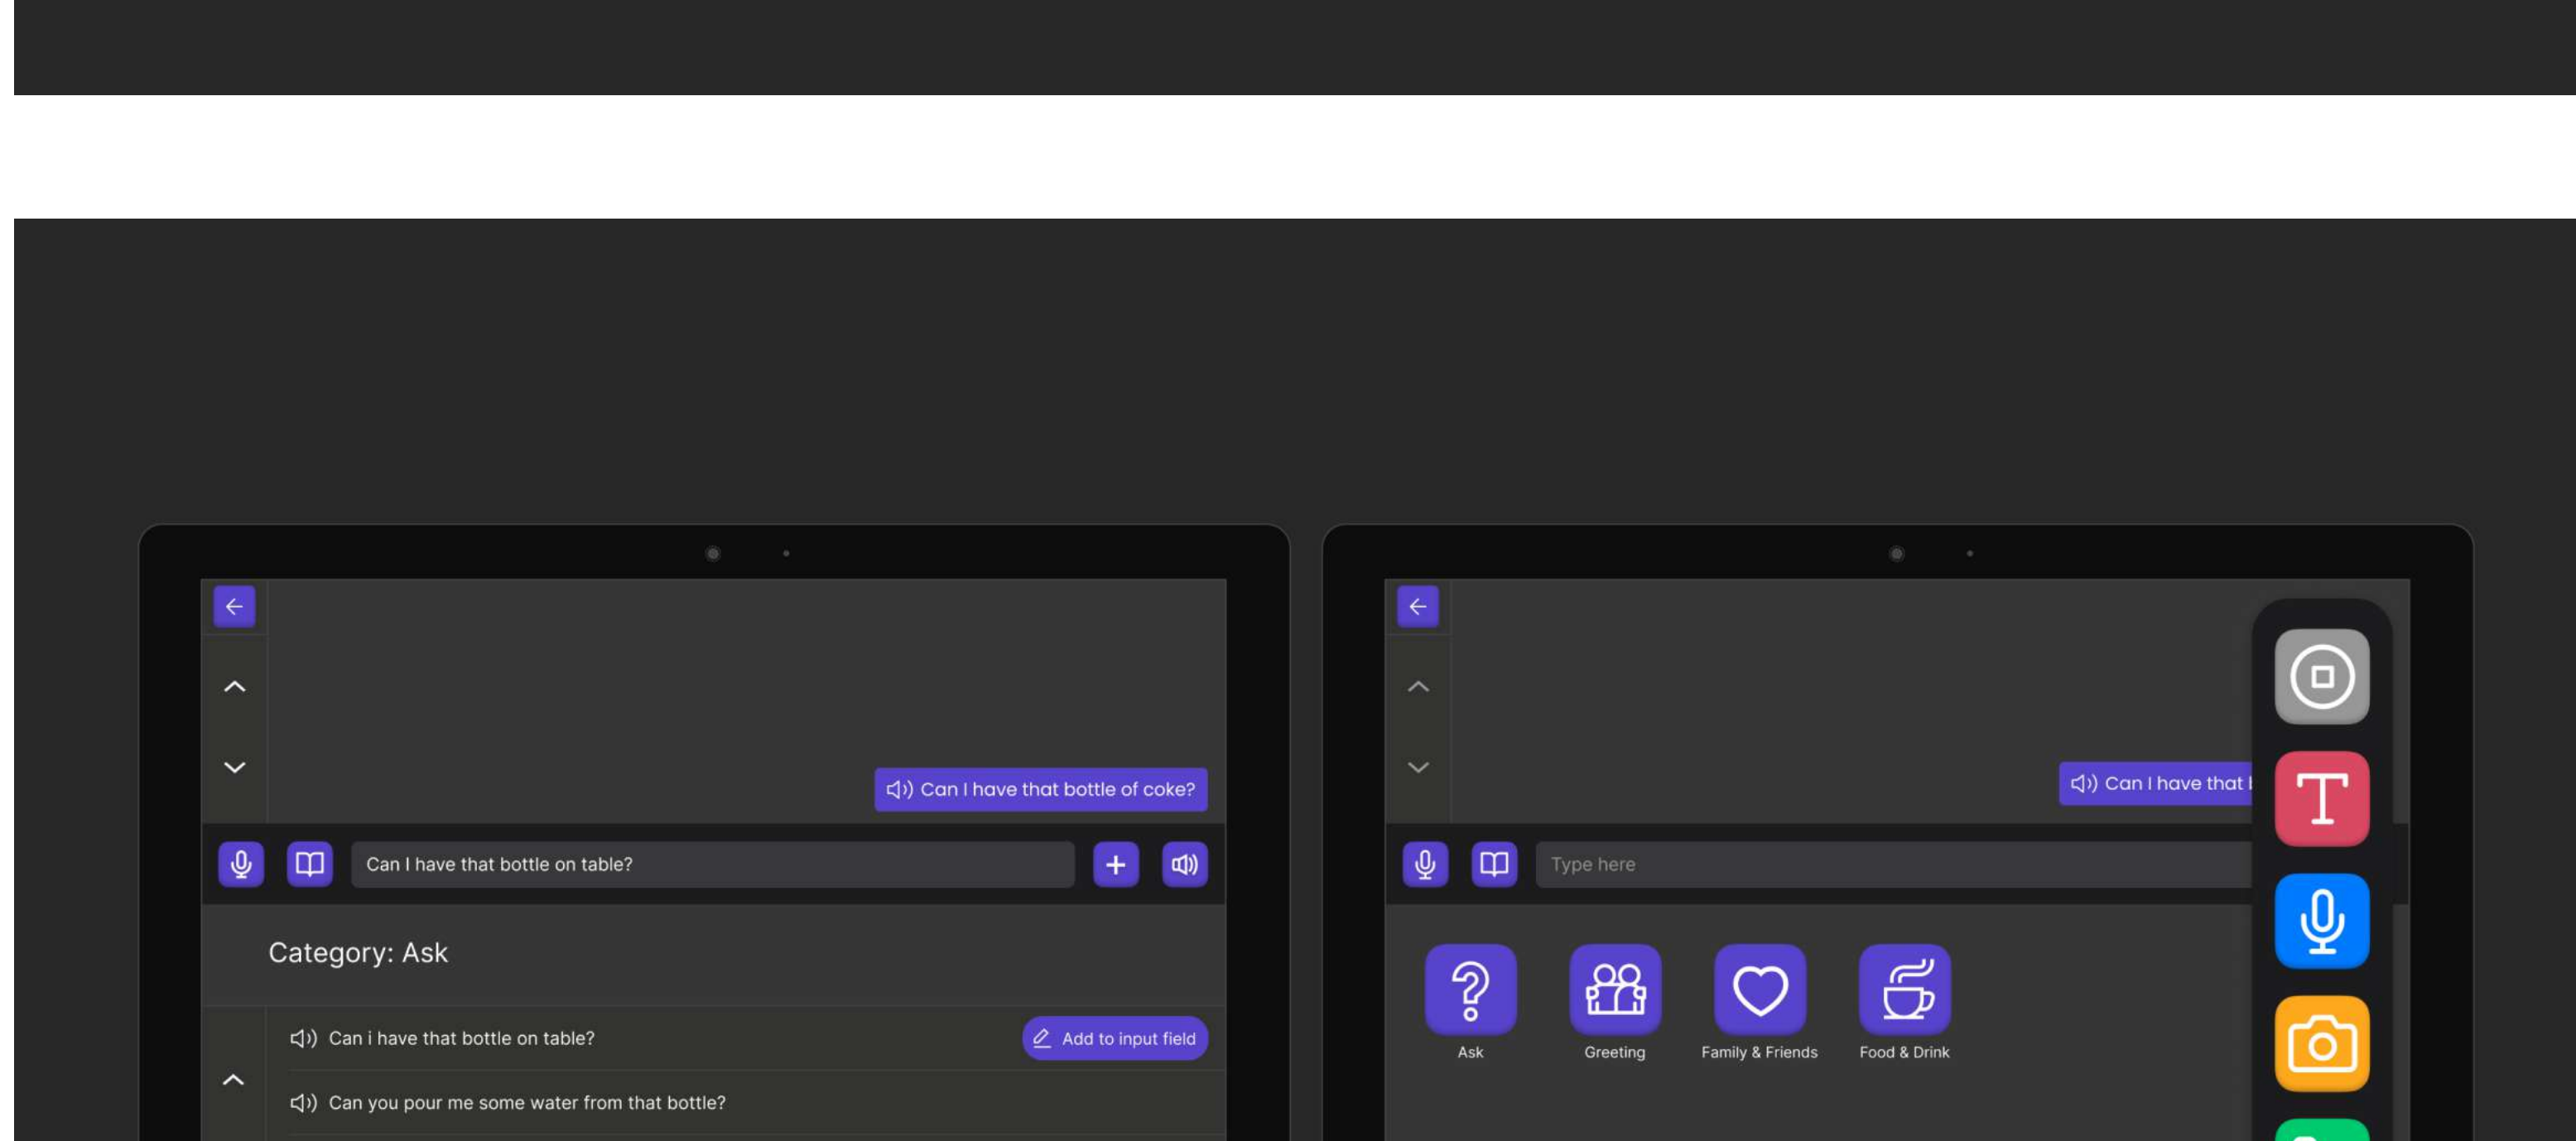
Can I have that bottle of coke?

Can I have that bottle on table?

Category: Ask

Can i have that bottle on table?

Add to input field

Can you pour me some water from that bottle?

Can I have that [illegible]

Type here

Ask

Greeting

Family & Friends

Food & Drink